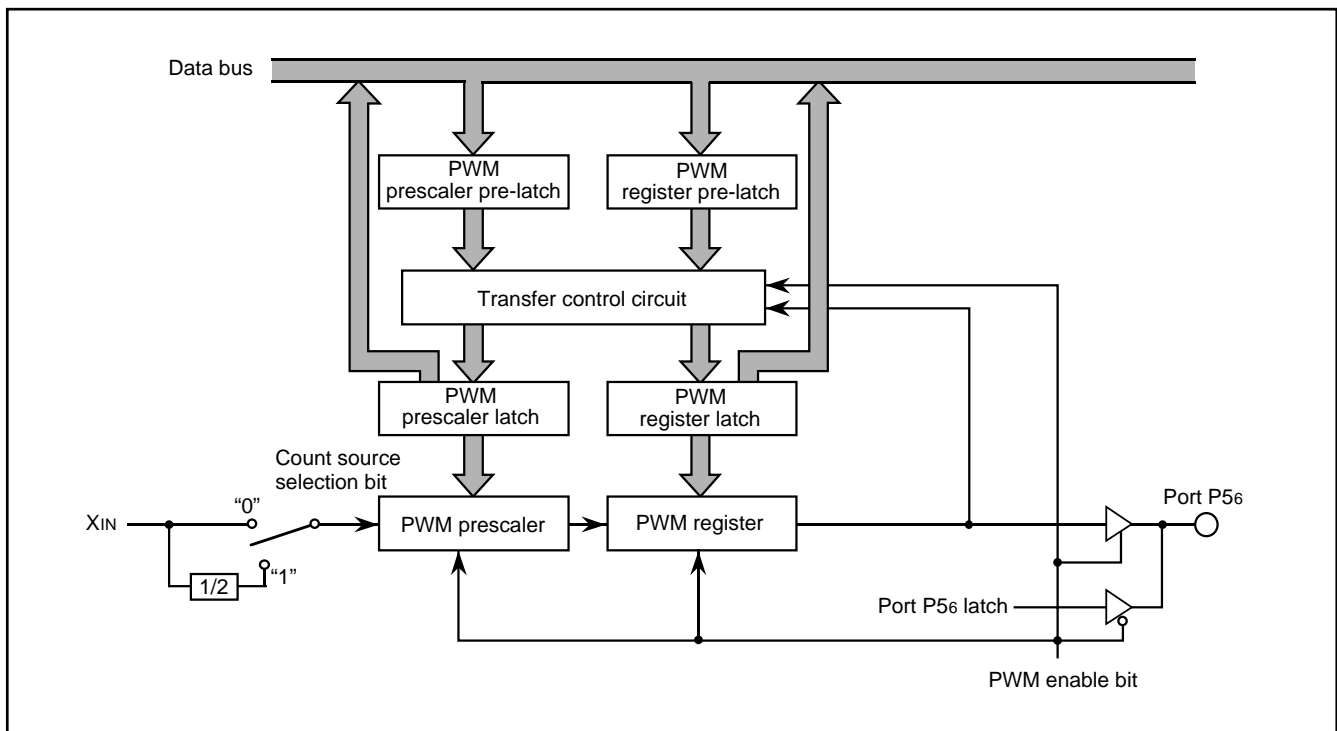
Data bus

PWM prescaler pre-latch

PWM register pre-latch

Transfer control circuit

PWM prescaler latch

PWM register latch

Count source selection bit

"0"

$X_{IN}$

1/2

"1"

PWM prescaler

PWM register

Port $P5_6$

Port $P5_6$ latch

PWM enable bit